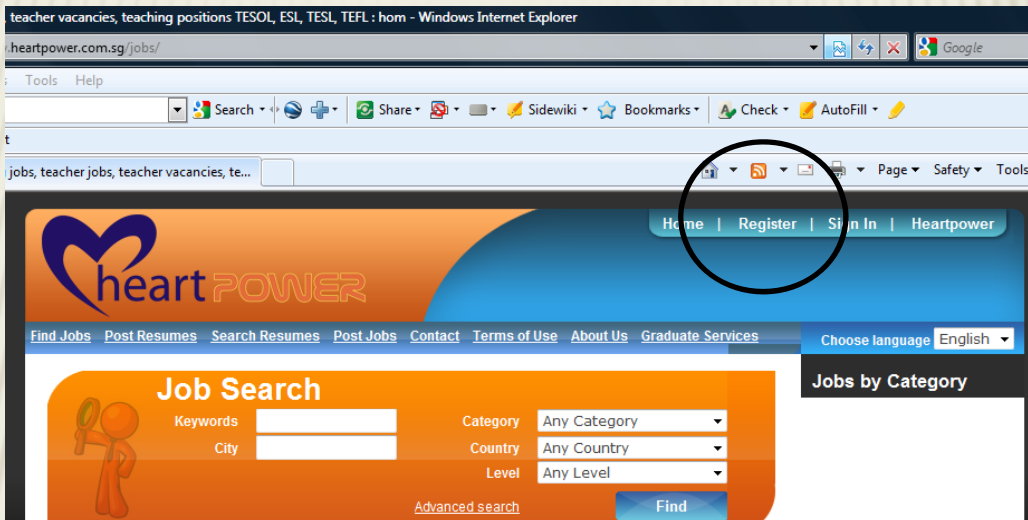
teacher vacancies, teaching positions TESOL, ESL, TESL, TEFL : hom - Windows Internet Explorer

.heartpower.com.sg/jobs/

Google

Tools Help

Search

Share

Sidewiki

Bookmarks

Check

AutoFill

jobs, teacher jobs, teacher vacancies, te...

Page

Safety

Tools

Home | Register | Sign In | Heartpower

heart POWER

Find Jobs Post Resumes Search Resumes Post Jobs Contact Terms of Use About Us Graduate Services

Choose language English

Job Search

Keywords

City

Category Any Category

Country Any Country

Level Any Level

Advanced search

Find

Jobs by Category